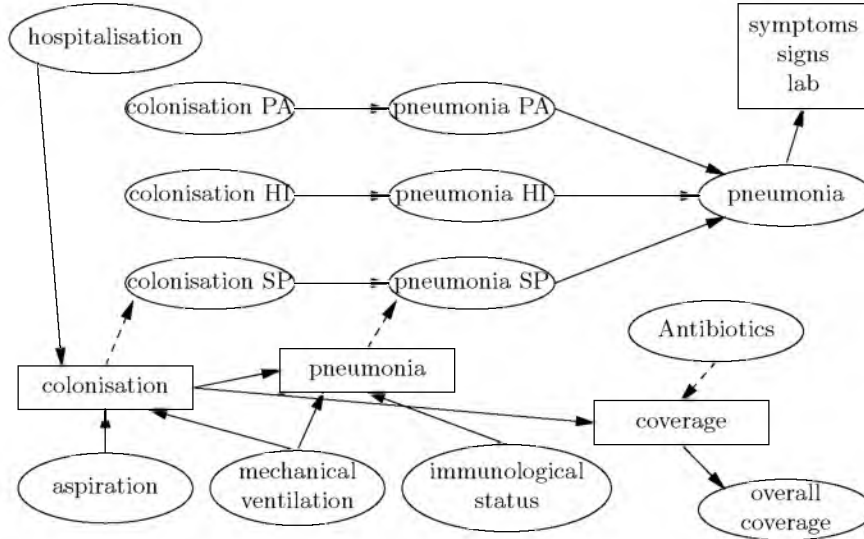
hospitalisation

symptoms
signs
lab

colonisation PA

pneumonia PA

colonisation HI

pneumonia HI

pneumonia

colonisation SP

pneumonia SP

Antibiotics

colonisation

pneumonia

coverage

aspiration

mechanical ventilation

immunological status

overall coverage